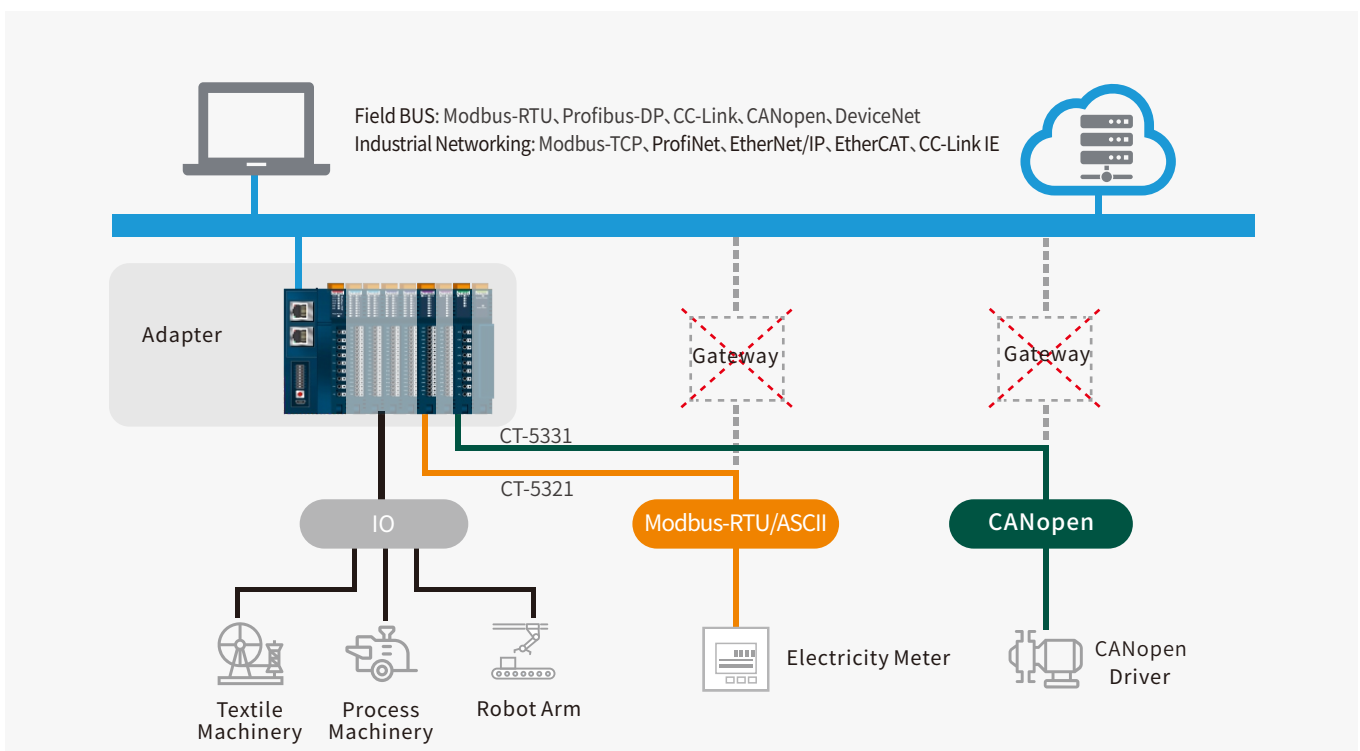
Field BUS: Modbus-RTU、Profibus-DP、CC-Link、CANopen、DeviceNet
Industrial Networking: Modbus-TCP、ProfiNet、EtherNet/IP、EtherCAT、CC-Link IE

Adapter

Gateway

Gateway

CT-5331

CT-5321

IO

Modbus-RTU/ASCII

CANopen

Textile Machinery

Process Machinery

Robot Arm

Electricity Meter

CANopen Driver